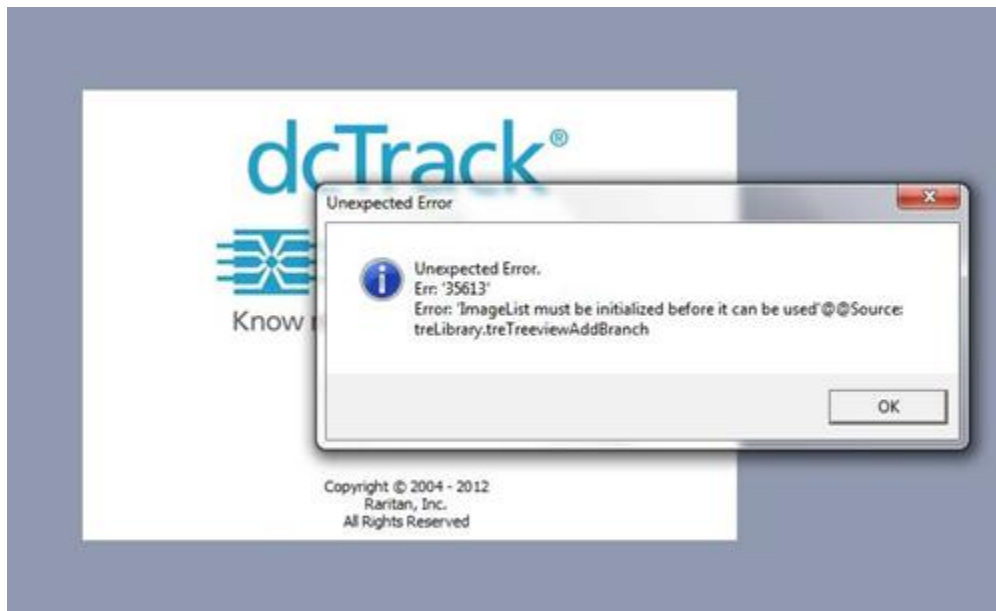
dcTrack®

Know

Unexpected Error

Unexpected Error.
Err: '35613'
Error: 'ImageList must be initialized before it can be used'@@Source: treLibrary.treTreeviewAddBranch

OK

Copyright © 2004 - 2012
Raritan, Inc.
All Rights Reserved